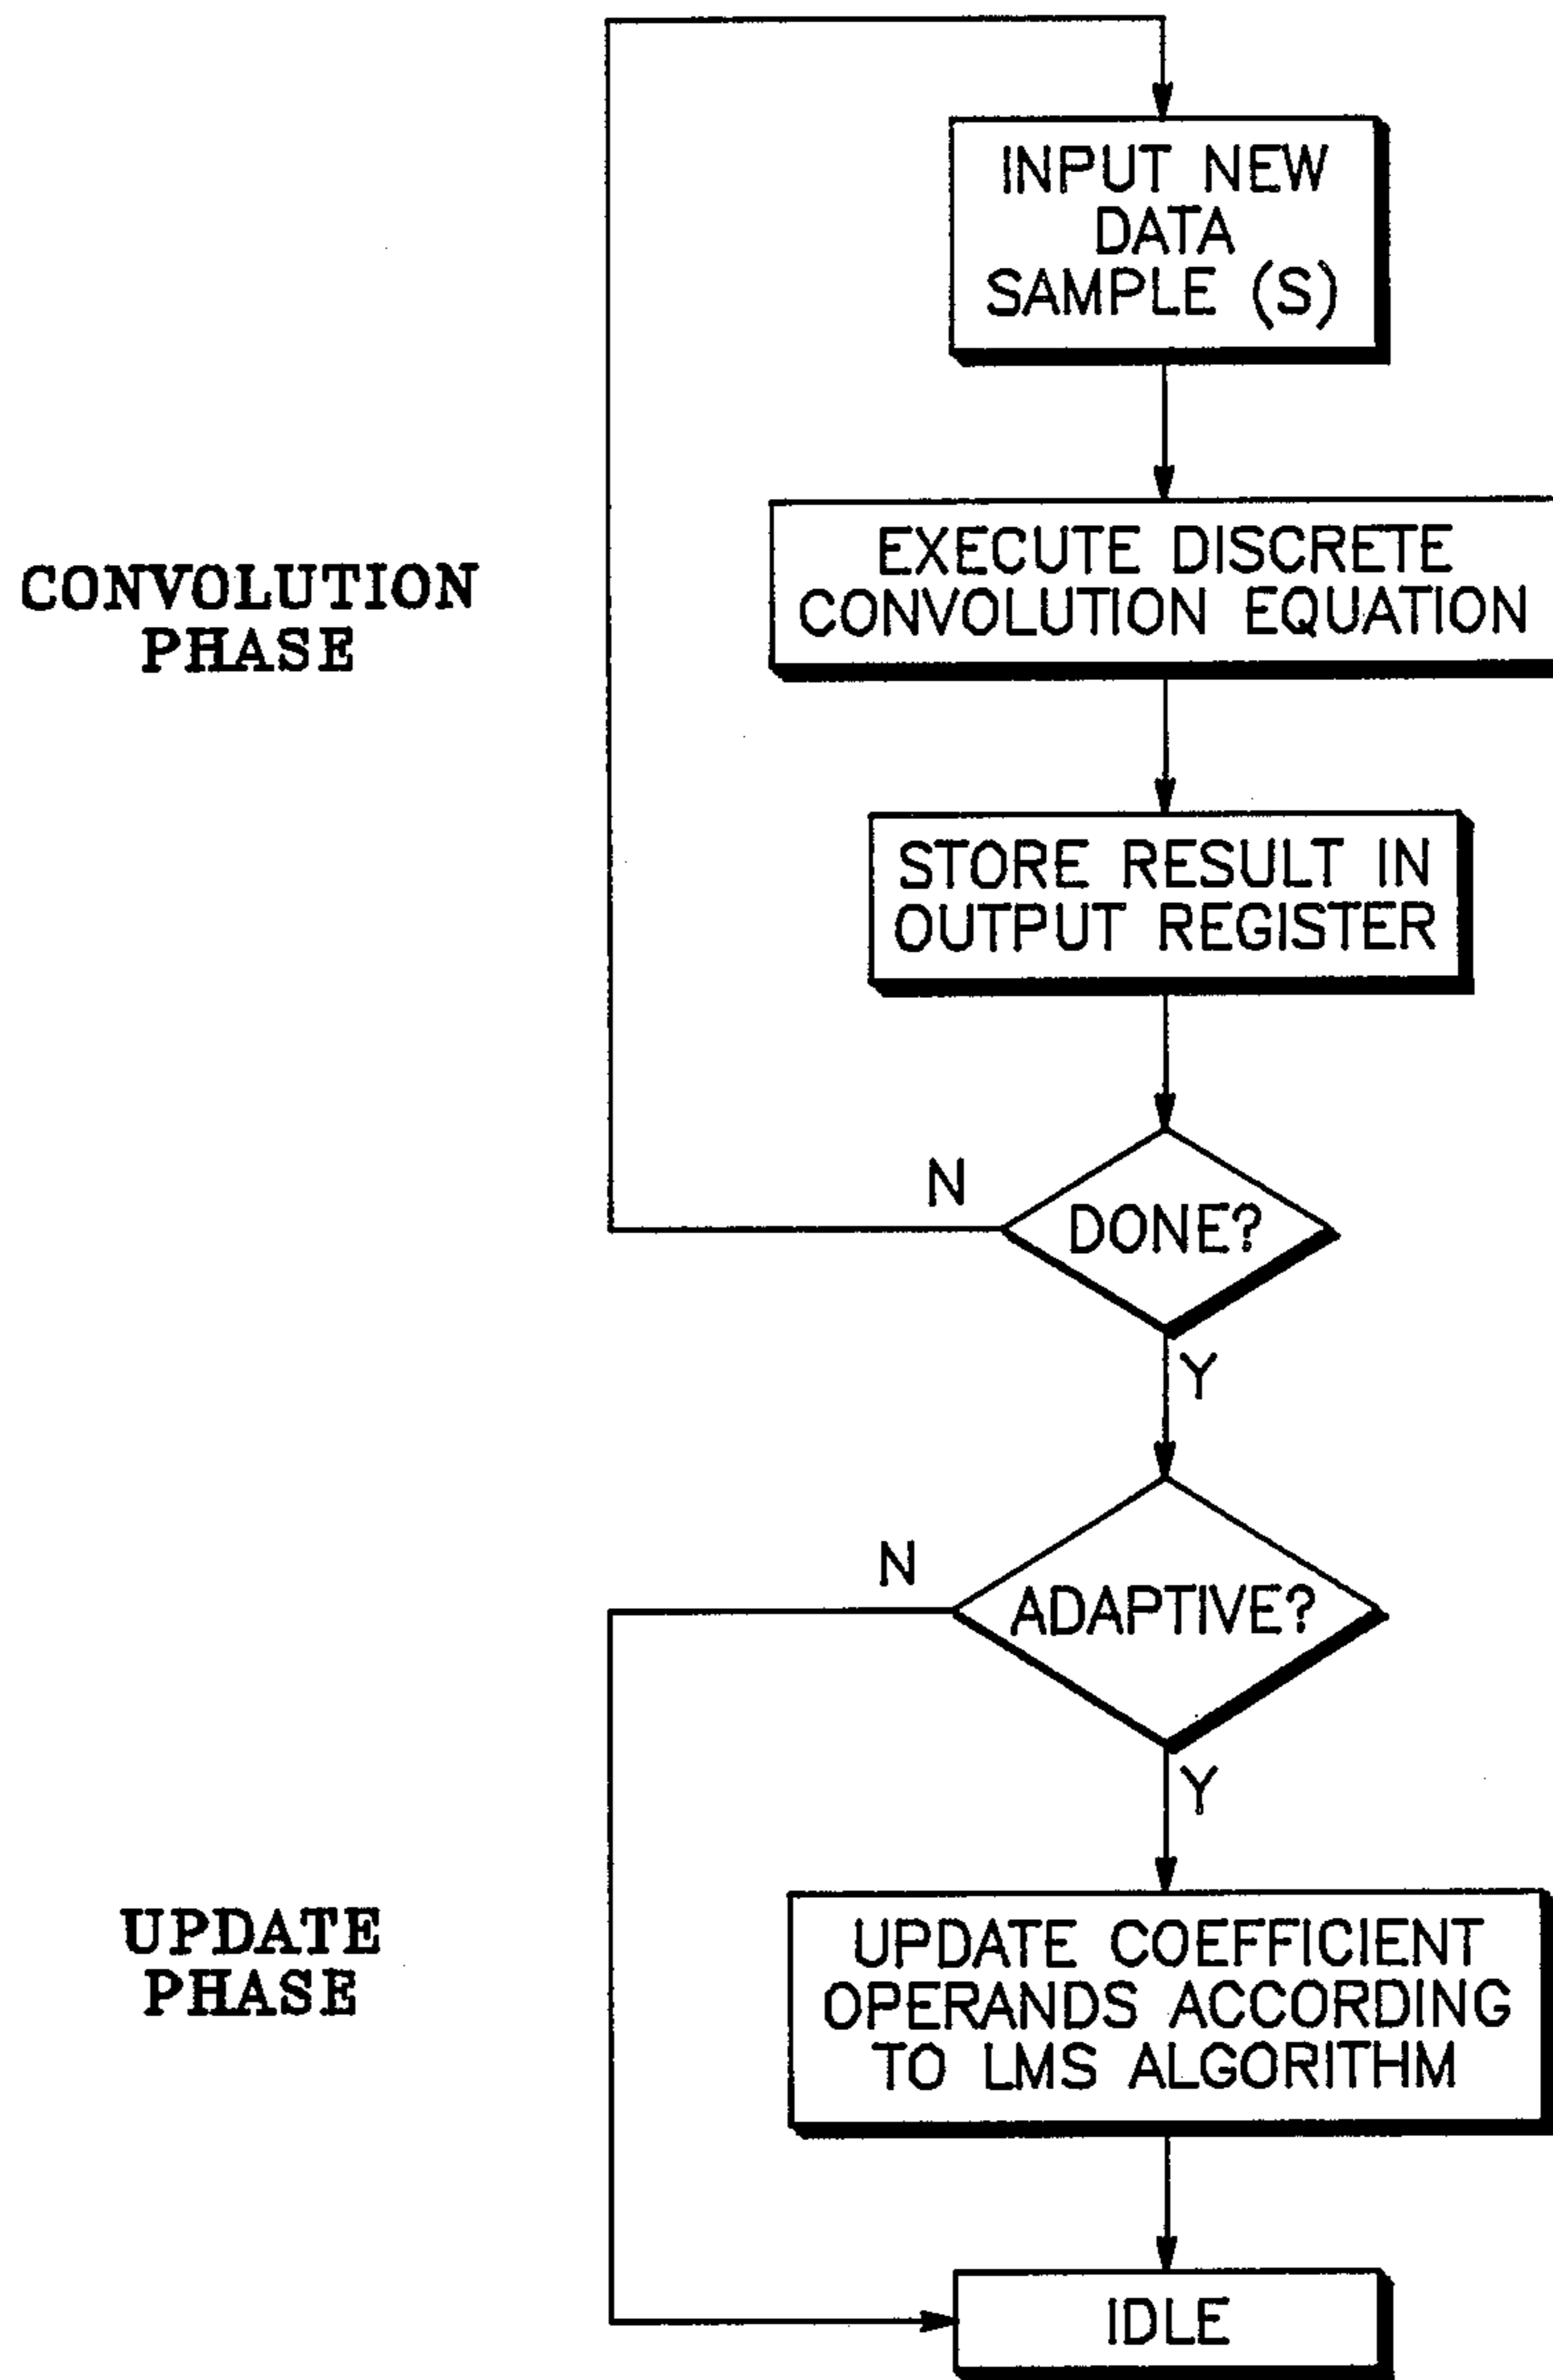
INPUT NEW DATA SAMPLE (S)

CONVOLUTION PHASE

EXECUTE DISCRETE CONVOLUTION EQUATION

STORE RESULT IN OUTPUT REGISTER

N

DONE?

Y

N

ADAPTIVE?

Y

UPDATE PHASE

UPDATE COEFFICIENT OPERANDS ACCORDING TO LMS ALGORITHM

IDLE